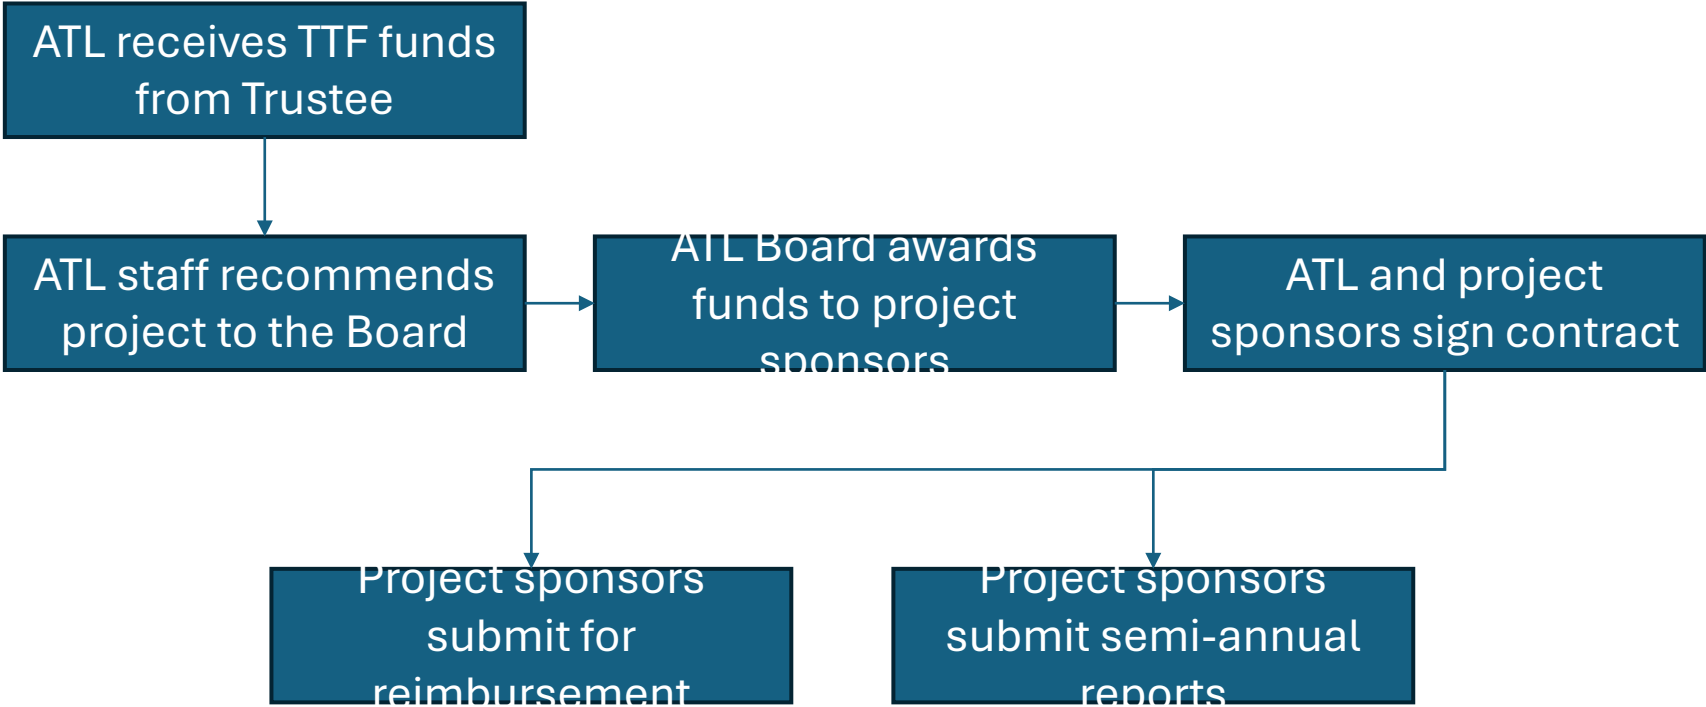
ATL receives TTF funds from Trustee

ATL staff recommends project to the Board

ATL Board awards funds to project sponsors

ATL and project sponsors sign contract

Project sponsors submit for reimbursement

Project sponsors submit semi-annual reports